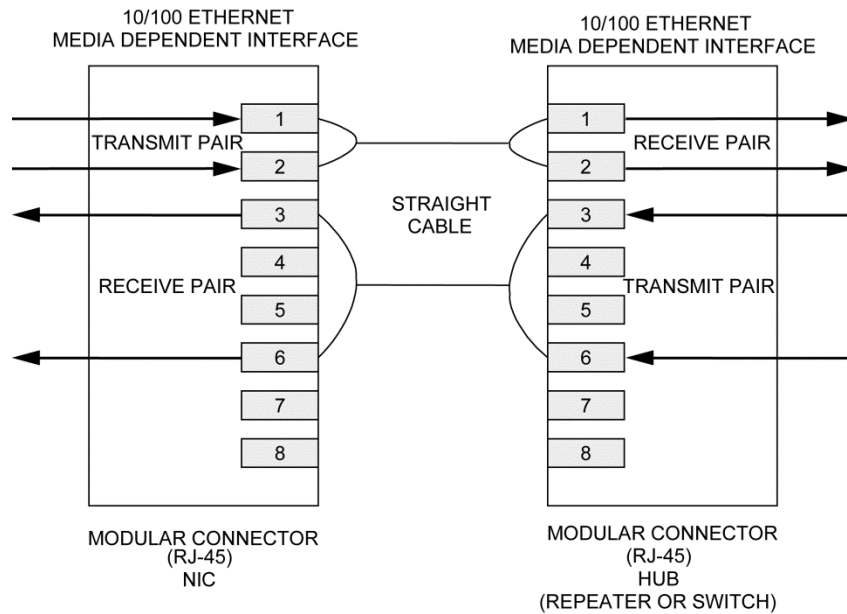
10/100 ETHERNET
MEDIA DEPENDENT INTERFACE

TRANSMIT PAIR

1
2
3
4
5
6
7
8

RECEIVE PAIR

MODULAR CONNECTOR
(RJ-45)
NIC

STRAIGHT
CABLE

10/100 ETHERNET
MEDIA DEPENDENT INTERFACE

RECEIVE PAIR

1
2
3
4
5
6
7
8

TRANSMIT PAIR

MODULAR CONNECTOR
(RJ-45)
HUB
(REPEATER OR SWITCH)